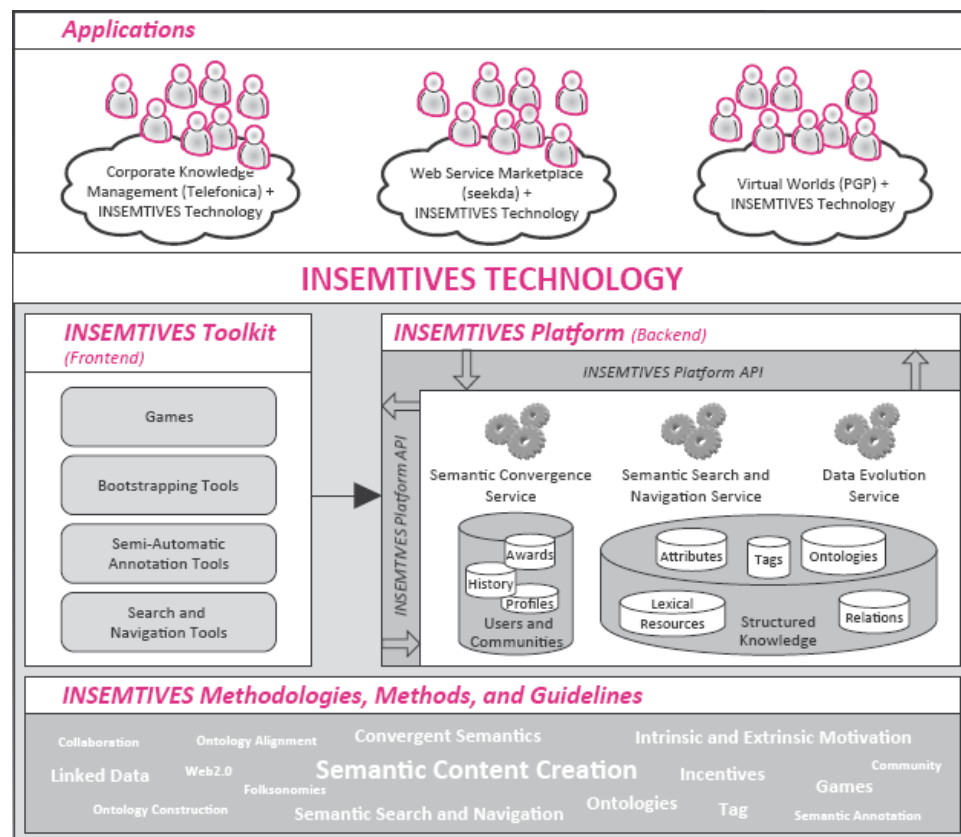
Applications

Corporate Knowledge Management (Telefonica) + INSEMTIVES Technology

Web Service Marketplace (seekda) + INSEMTIVES Technology

Virtual Worlds (PGP) + INSEMTIVES Technology

INSEMTIVES TECHNOLOGY

INSEMTIVES Toolkit (Frontend)

Games

Bootstrapping Tools

Semi-Automatic Annotation Tools

Search and Navigation Tools

INSEMTIVES Platform (Backend)

INSEMTIVES Platform API

INSEMTIVES Platform API

Semantic Convergence Service

Semantic Search and Navigation Service

Data Evolution Service

Awards

History

Profiles

Users and Communities

Attributes

Tags

Ontologies

Lexical Resources

Structured Knowledge

Relations

INSEMTIVES Methodologies, Methods, and Guidelines

Collaboration Ontology Alignment Convergent Semantics Intrinsic and Extrinsic Motivation Linked Data Web2.0 Semantic Content Creation Incentives Community Games Folksonomies Ontology Construction Semantic Search and Navigation Ontologies Tag Semantic Annotation